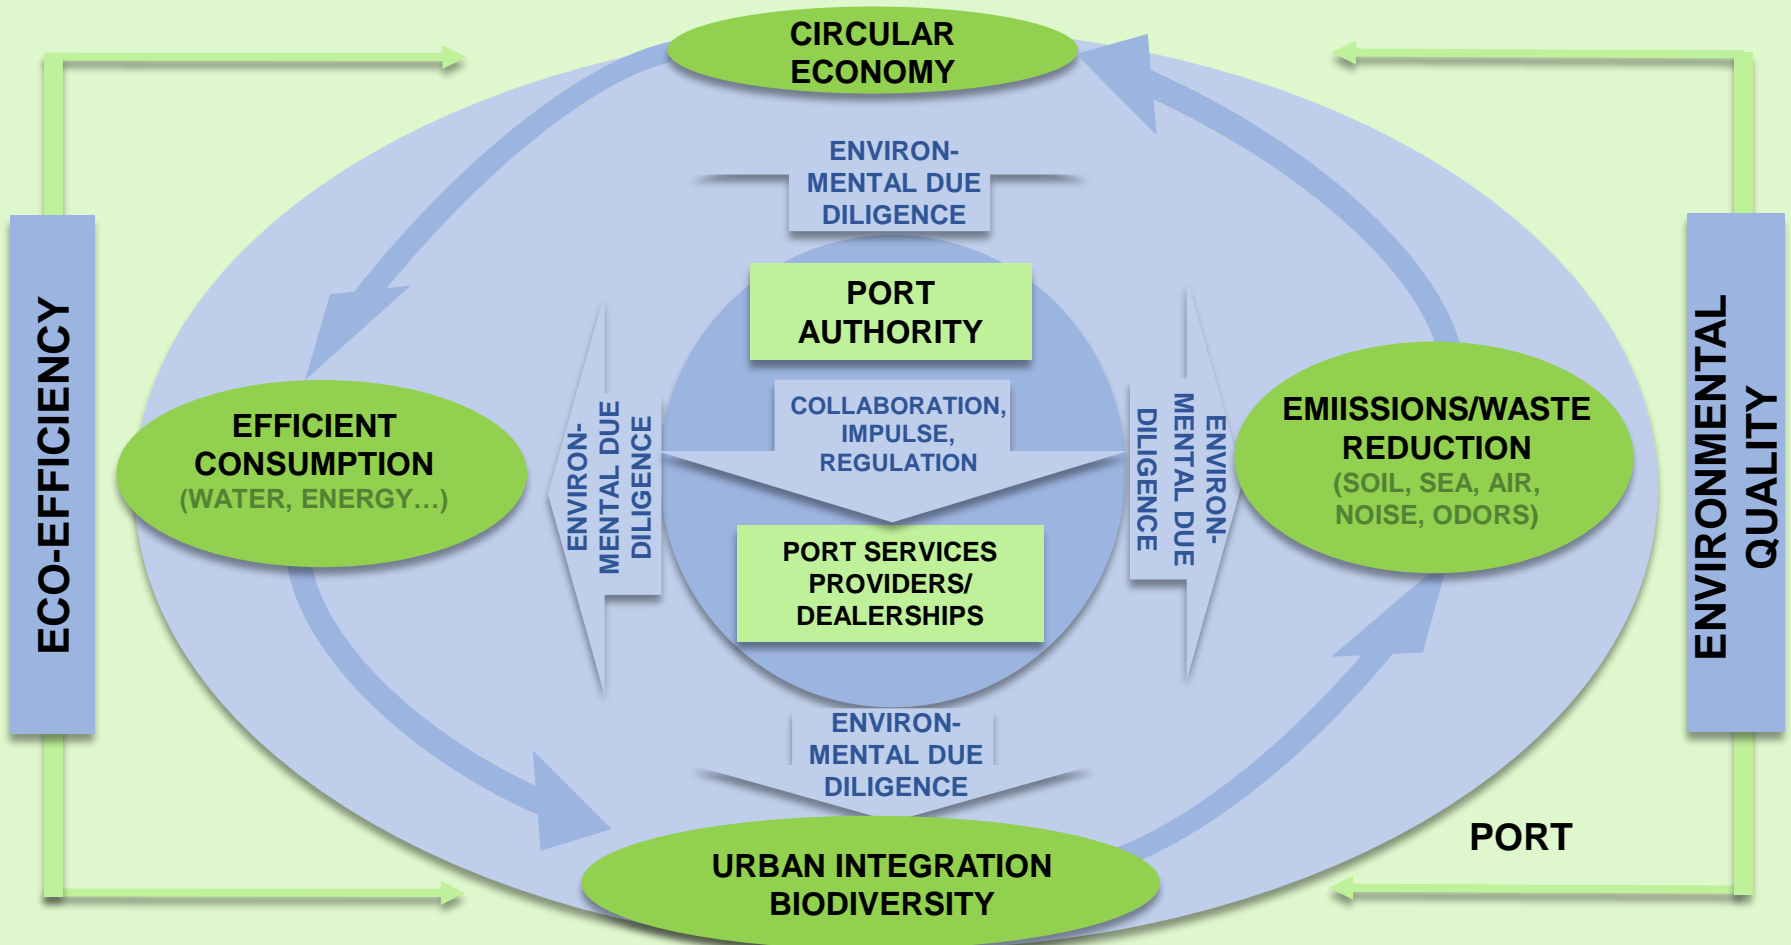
CIRCULAR ECONOMY

ENVIRON-MENTAL DUE DILIGENCE

ECO-EFFICIENCY

PORT AUTHORITY

COLLABORATION, IMPULSE, REGULATION

ENVIRONMENTAL QUALITY

EFFICIENT CONSUMPTION
(WATER, ENERGY…)

ENVIRON-MENTAL DUE DILIGENCE

PORT SERVICES PROVIDERS/ DEALERSHIPS

DILIGENCE MENTAL DUE ENVIRON-

EMIISSIONS/WASTE REDUCTION
(SOIL, SEA, AIR, NOISE, ODORS)

ENVIRON-MENTAL DUE DILIGENCE

PORT

URBAN INTEGRATION BIODIVERSITY